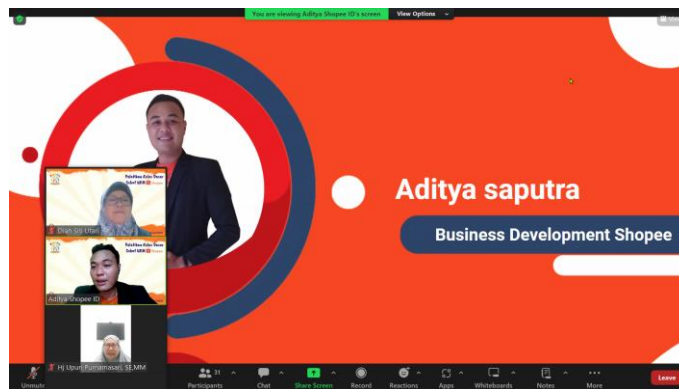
You are viewing Aditya Shopee ID's screen View Options

Aditya saputra

Business Development Shopee

Dian Sri Utari

Aditya Shopee ID

Hj Upun Purnamasari, SE,MM

Unmute

Participants 31

Chat

Share Screen

Record

Reactions

Apps

Whiteboards

Notes

More

Leave